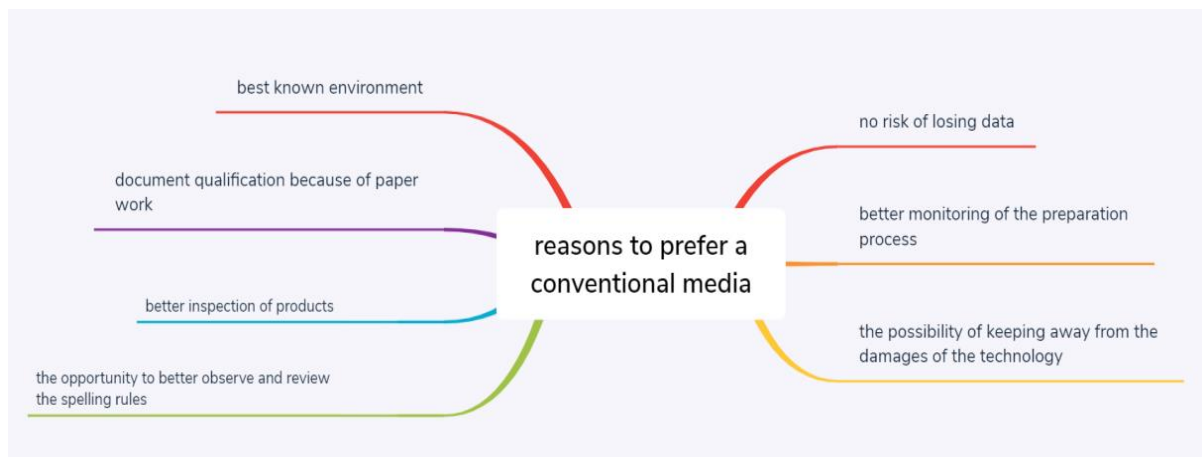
reasons to prefer a conventional media

best known environment

document qualification because of paper work

better inspection of products

the opportunity to better observe and review the spelling rules

no risk of losing data

better monitoring of the preparation process

the possibility of keeping away from the damages of the technology